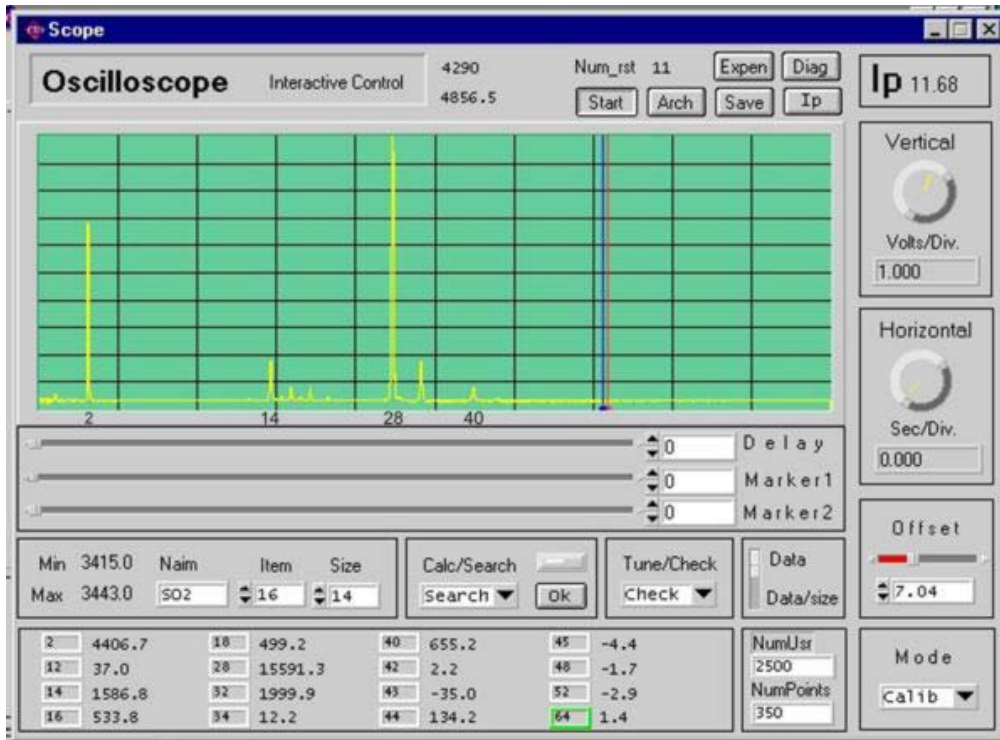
Scope

Oscilloscope Interactive Control

4290
4856.5

Num_rst 11

Expen Diag
Start Arch Save Ip

Ip 11.68

Vertical
Volts/Div.
1.000

Horizontal
Sec/Div.
0.000

2 14 28 40

0 Delay
0 Marker1
0 Marker2

Offset
7.04

Min 3415.0 Naim Item Size
Max 3443.0 SO2 16 14

Calc/Search
Search Ok

Tune/Check
Check

Data
Data/size

| | | | | | | | |
|---|---|---|---|---|---|---|---|
| 2 | 4406.7 | 18 | 499.2 | 40 | 655.2 | 45 | -4.4 |
| 12 | 37.0 | 28 | 15591.3 | 42 | 2.2 | 48 | -1.7 |
| 14 | 1586.8 | 32 | 1999.9 | 43 | -35.0 | 52 | -2.9 |
| 16 | 533.8 | 34 | 12.2 | 44 | 134.2 | 64 | 1.4 |

NumUsr
2500
NumPoints
350

Mode
Calib